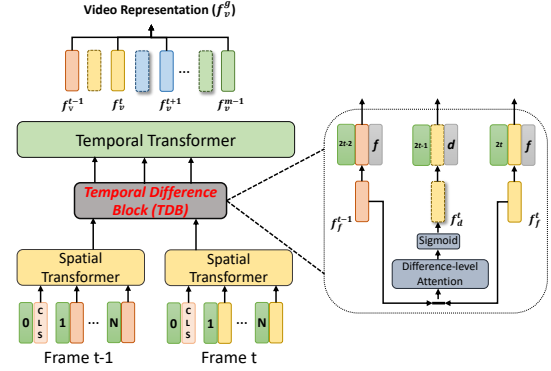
Video Representation ($f_v^g$)

$f_v^{t-1}$ $f_v^t$ $f_v^{t+1}$ … $f_v^{m-1}$

Temporal Transformer

Temporal Difference Block (TDB)

Spatial Transformer

Spatial Transformer

0 CLS 1 … N

0 CLS 1 … N

Frame t-1

Frame t

2t-2 $f$

2t-1 $d$

2t $f$

$f_f^{t-1}$

$f_d^t$

$f_f^t$

Sigmoid

Difference-level Attention